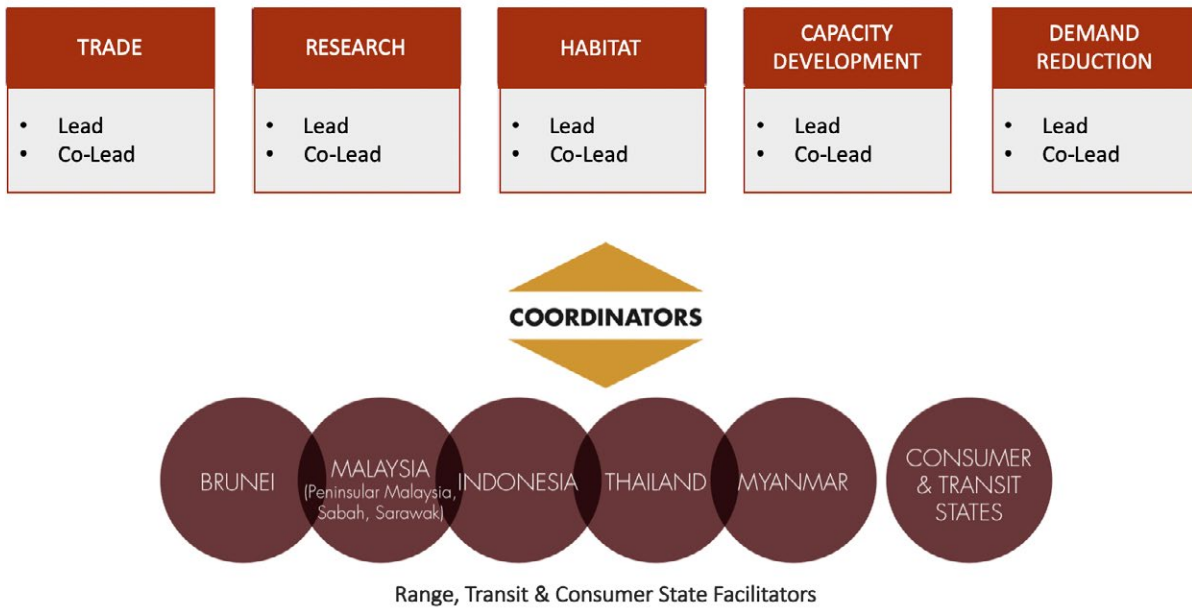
TRADE

- Lead
- Co-Lead

RESEARCH

- Lead
- Co-Lead

HABITAT

- Lead
- Co-Lead

CAPACITY DEVELOPMENT

- Lead
- Co-Lead

DEMAND REDUCTION

- Lead
- Co-Lead

COORDINATORS

BRUNEI

MALAYSIA (Peninsular Malaysia, Sabah, Sarawak)

INDONESIA

THAILAND

MYANMAR

CONSUMER & TRANSIT STATES

Range, Transit & Consumer State Facilitators